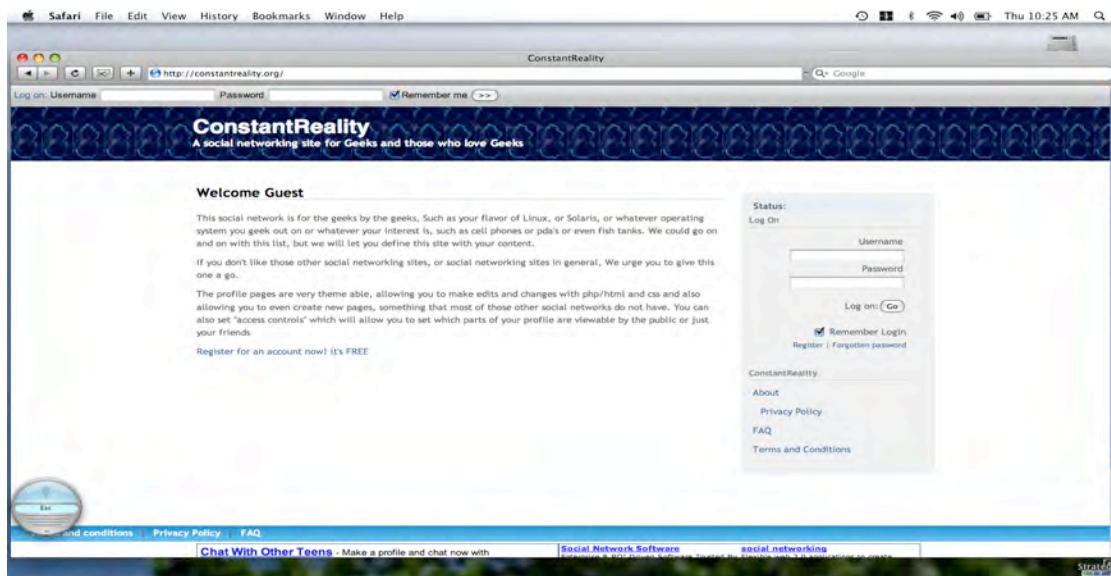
Safari File Edit View History Bookmarks Window Help

Thu 10:25 AM

ConstantReality

http://constantreality.org/

Q- Google

Log on: Username Password Remember me >>

ConstantReality
A social networking site for Geeks and those who love Geeks

Welcome Guest

This social network is for the geeks by the geeks, Such as your flavor of Linux, or Solaris, or whatever operating system you geek out on or whatever your interest is, such as cell phones or pda's or even fish tanks. We could go on and on with this list, but we will let you define this site with your content.

If you don't like those other social networking sites, or social networking sites in general, We urge you to give this one a go.

The profile pages are very theme able, allowing you to make edits and changes with php/html and css and also allowing you to even create new pages, something that most of those other social networks do not have. You can also set "access controls" which will allow you to set which parts of your profile are viewable by the public or just your friends

Register for an account now! it's FREE

Status:
Log On

Username

Password

Log on: Go

Remember Login

Register | Forgotten password

ConstantReality

About

Privacy Policy

FAQ

Terms and Conditions

Esc

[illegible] and conditions | Privacy Policy | FAQ

Chat With Other Teens - Make a profile and chat now with

Social Network Software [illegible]

social networking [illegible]

Strat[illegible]